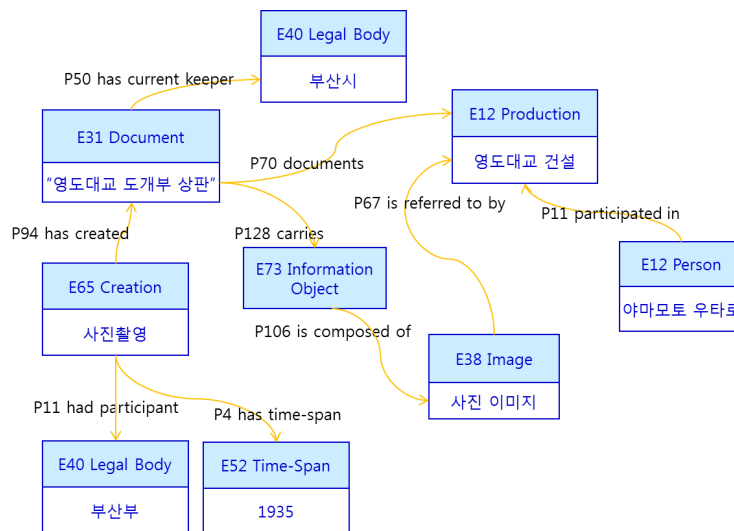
E40 Legal Body
부산시

P50 has current keeper

E12 Production
영도대교 건설

E31 Document
"영도대교 도개부 상판"

P70 documents

P67 is referred to by

P11 participated in

P94 has created

P128 carries

E73 Information Object

E12 Person
야마모토 우타로

E65 Creation
사진촬영

P106 is composed of

E38 Image
사진 이미지

P11 had participant

P4 has time-span

E40 Legal Body
부산부

E52 Time-Span
1935